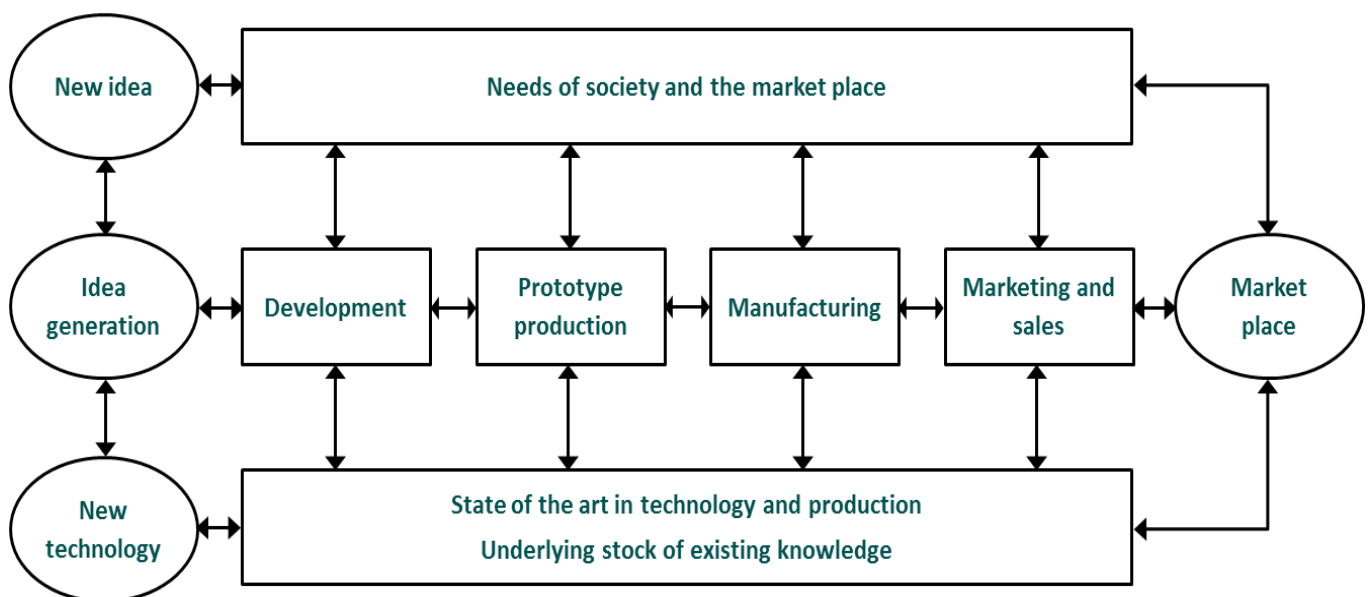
New idea

Needs of society and the market place

Idea generation

Development

Prototype production

Manufacturing

Marketing and sales

Market place

New technology

State of the art in technology and production
Underlying stock of existing knowledge